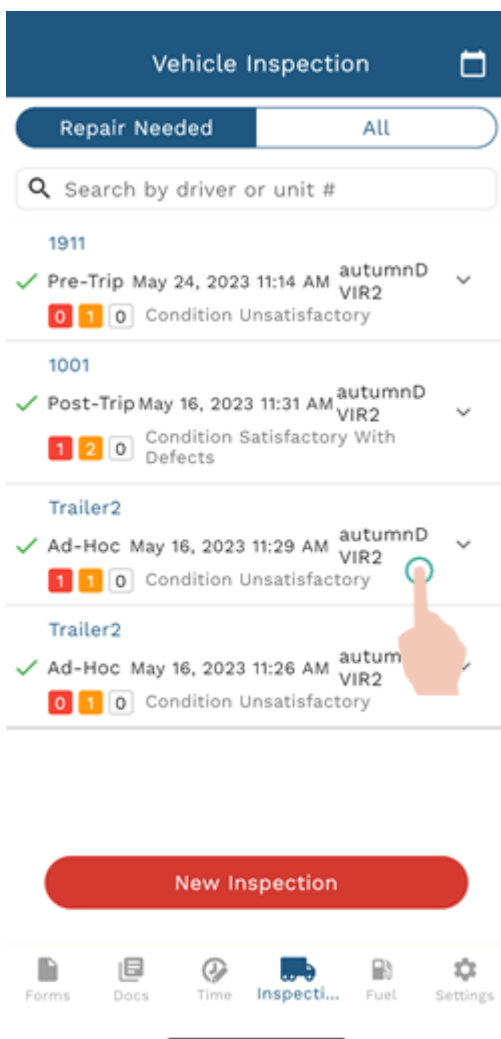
Vehicle Inspection

Repair Needed | All

Search by driver or unit #

1911
Pre-Trip May 24, 2023 11:14 AM autumnD VIR2
0 1 0 Condition Unsatisfactory

1001
Post-Trip May 16, 2023 11:31 AM autumnD VIR2
1 2 0 Condition Satisfactory With Defects

Trailer2
Ad-Hoc May 16, 2023 11:29 AM autumnD VIR2
1 1 0 Condition Unsatisfactory

Trailer2
Ad-Hoc May 16, 2023 11:26 AM autum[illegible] VIR2
0 1 0 Condition Unsatisfactory

New Inspection

Forms Docs Time Inspecti... Fuel Settings